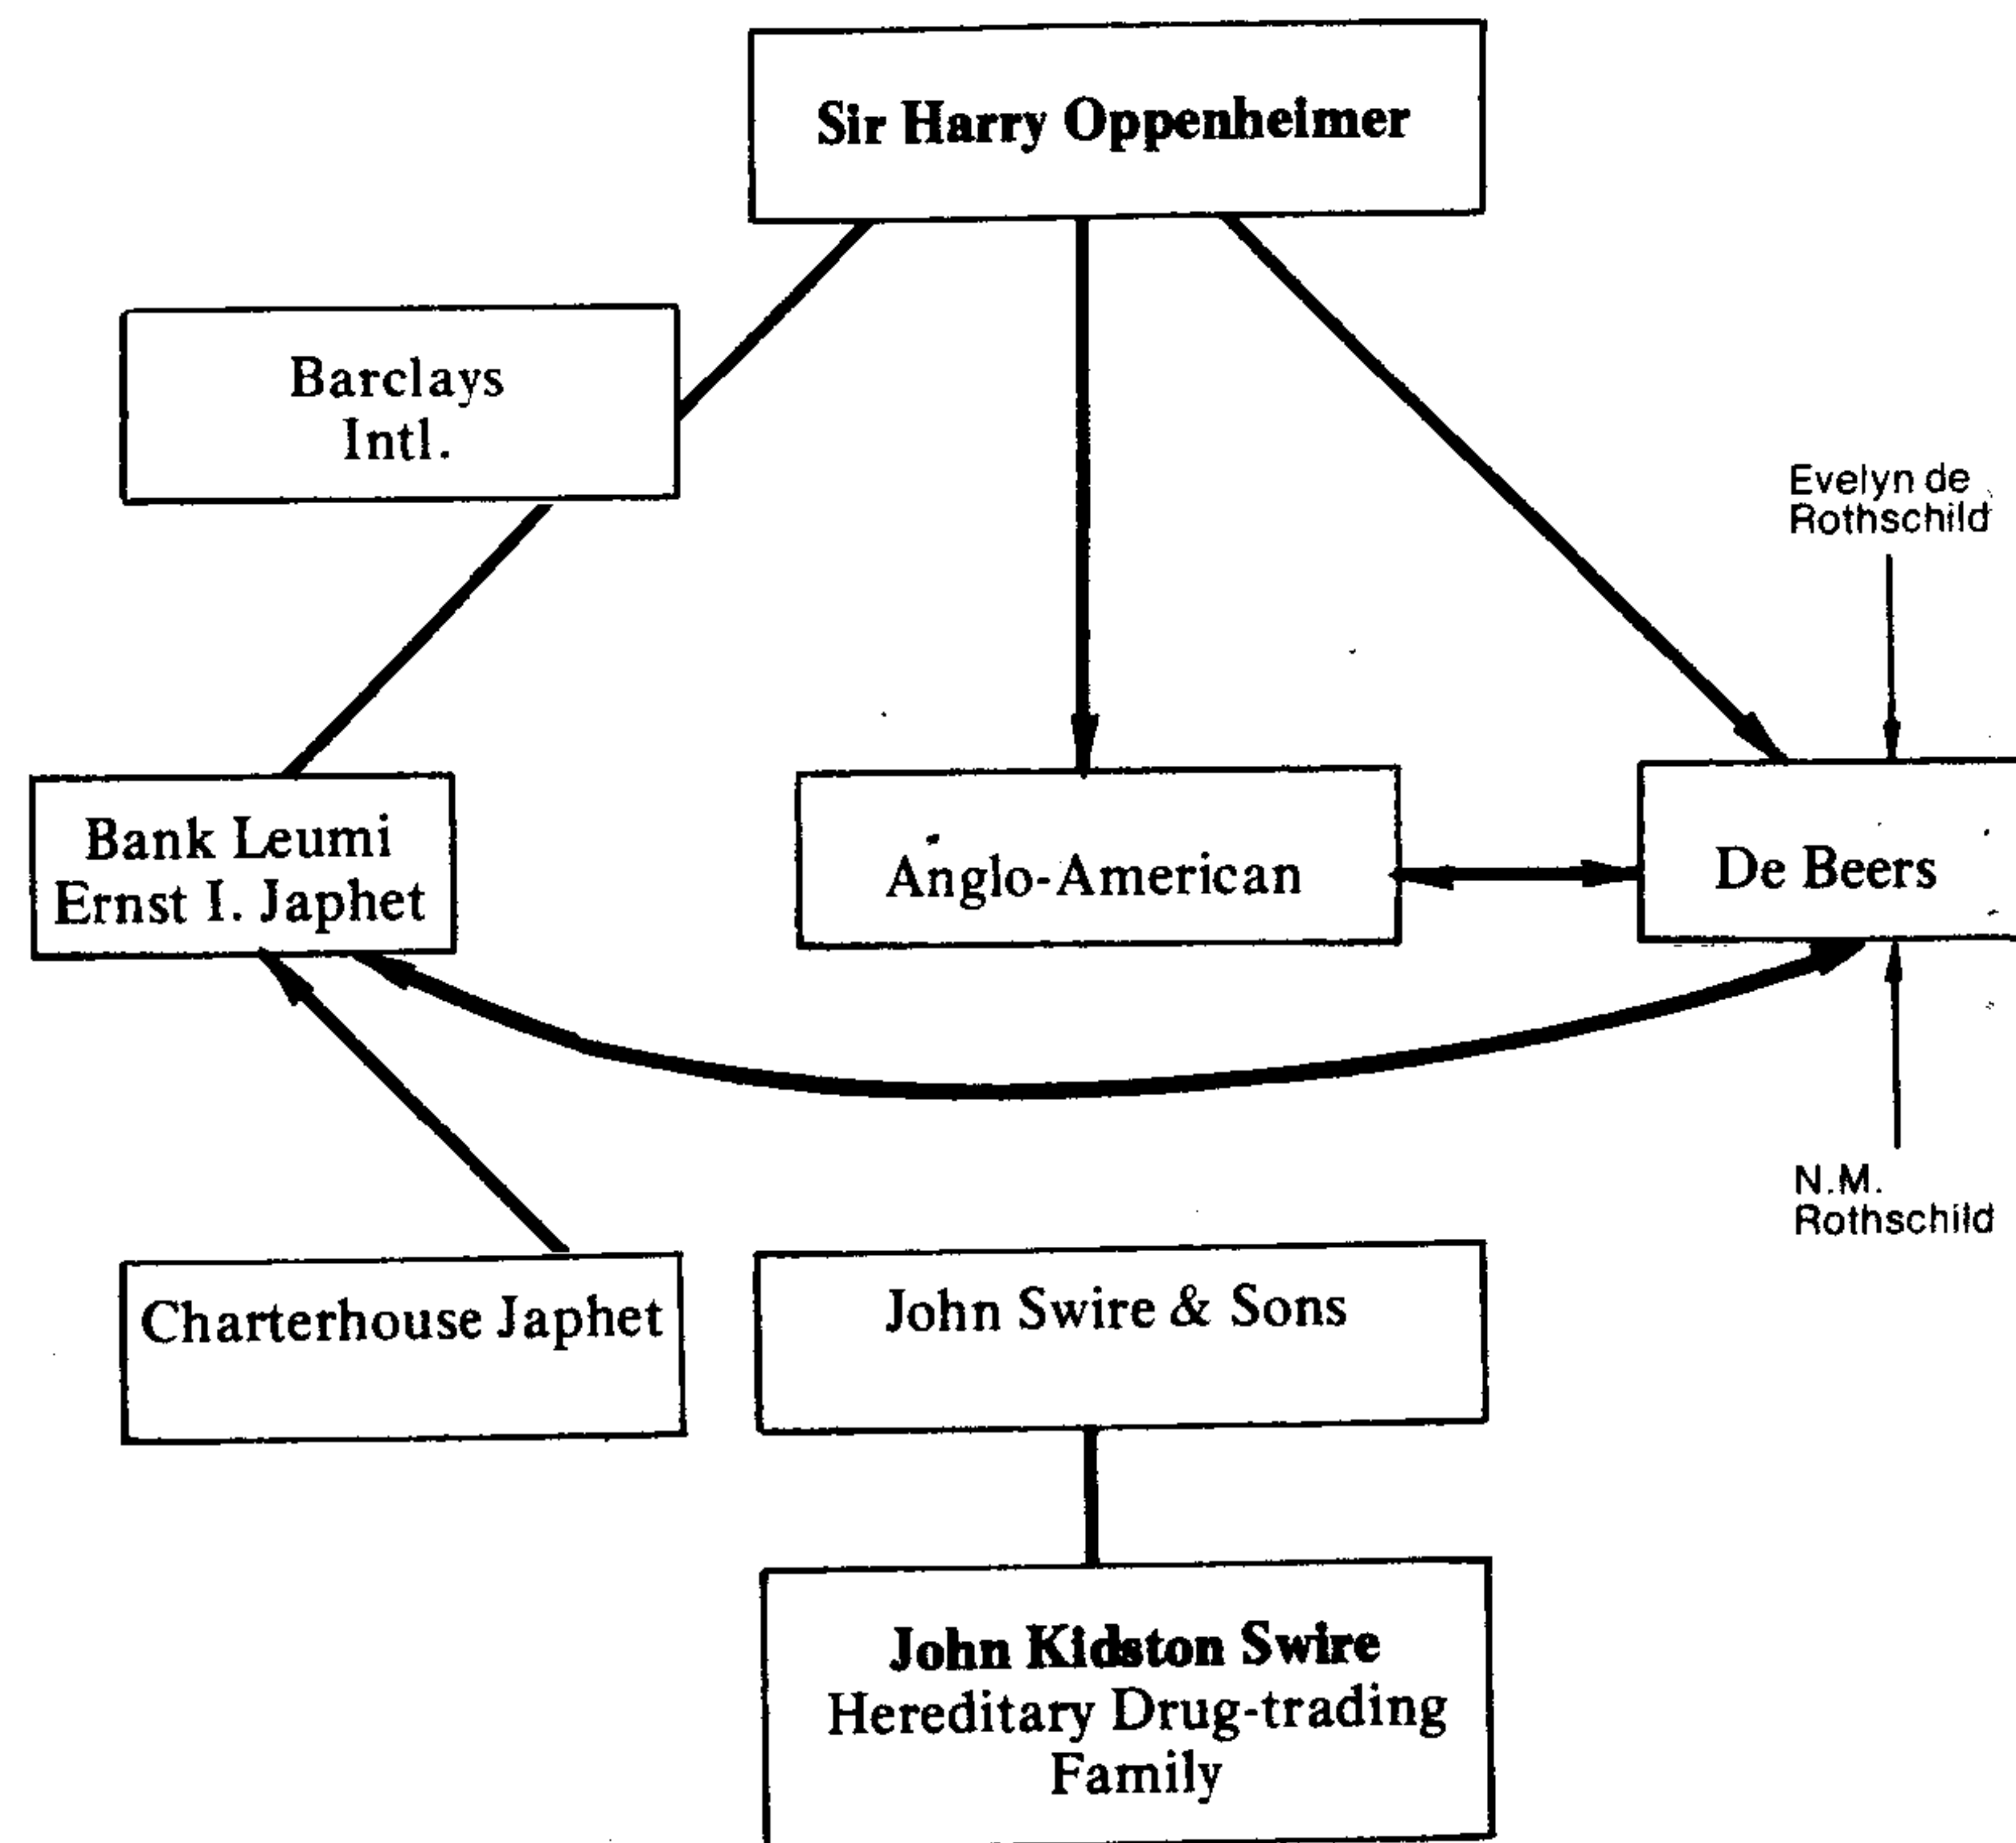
Sir Harry Oppenheimer

Barclays Intl.

Evelyn de Rothschild

Bank Leumi
Ernst I. Japhet

Anglo-American

De Beers

N.M. Rothschild

Charterhouse Japhet

John Swire & Sons

John Kidston Swire
Hereditary Drug-trading Family